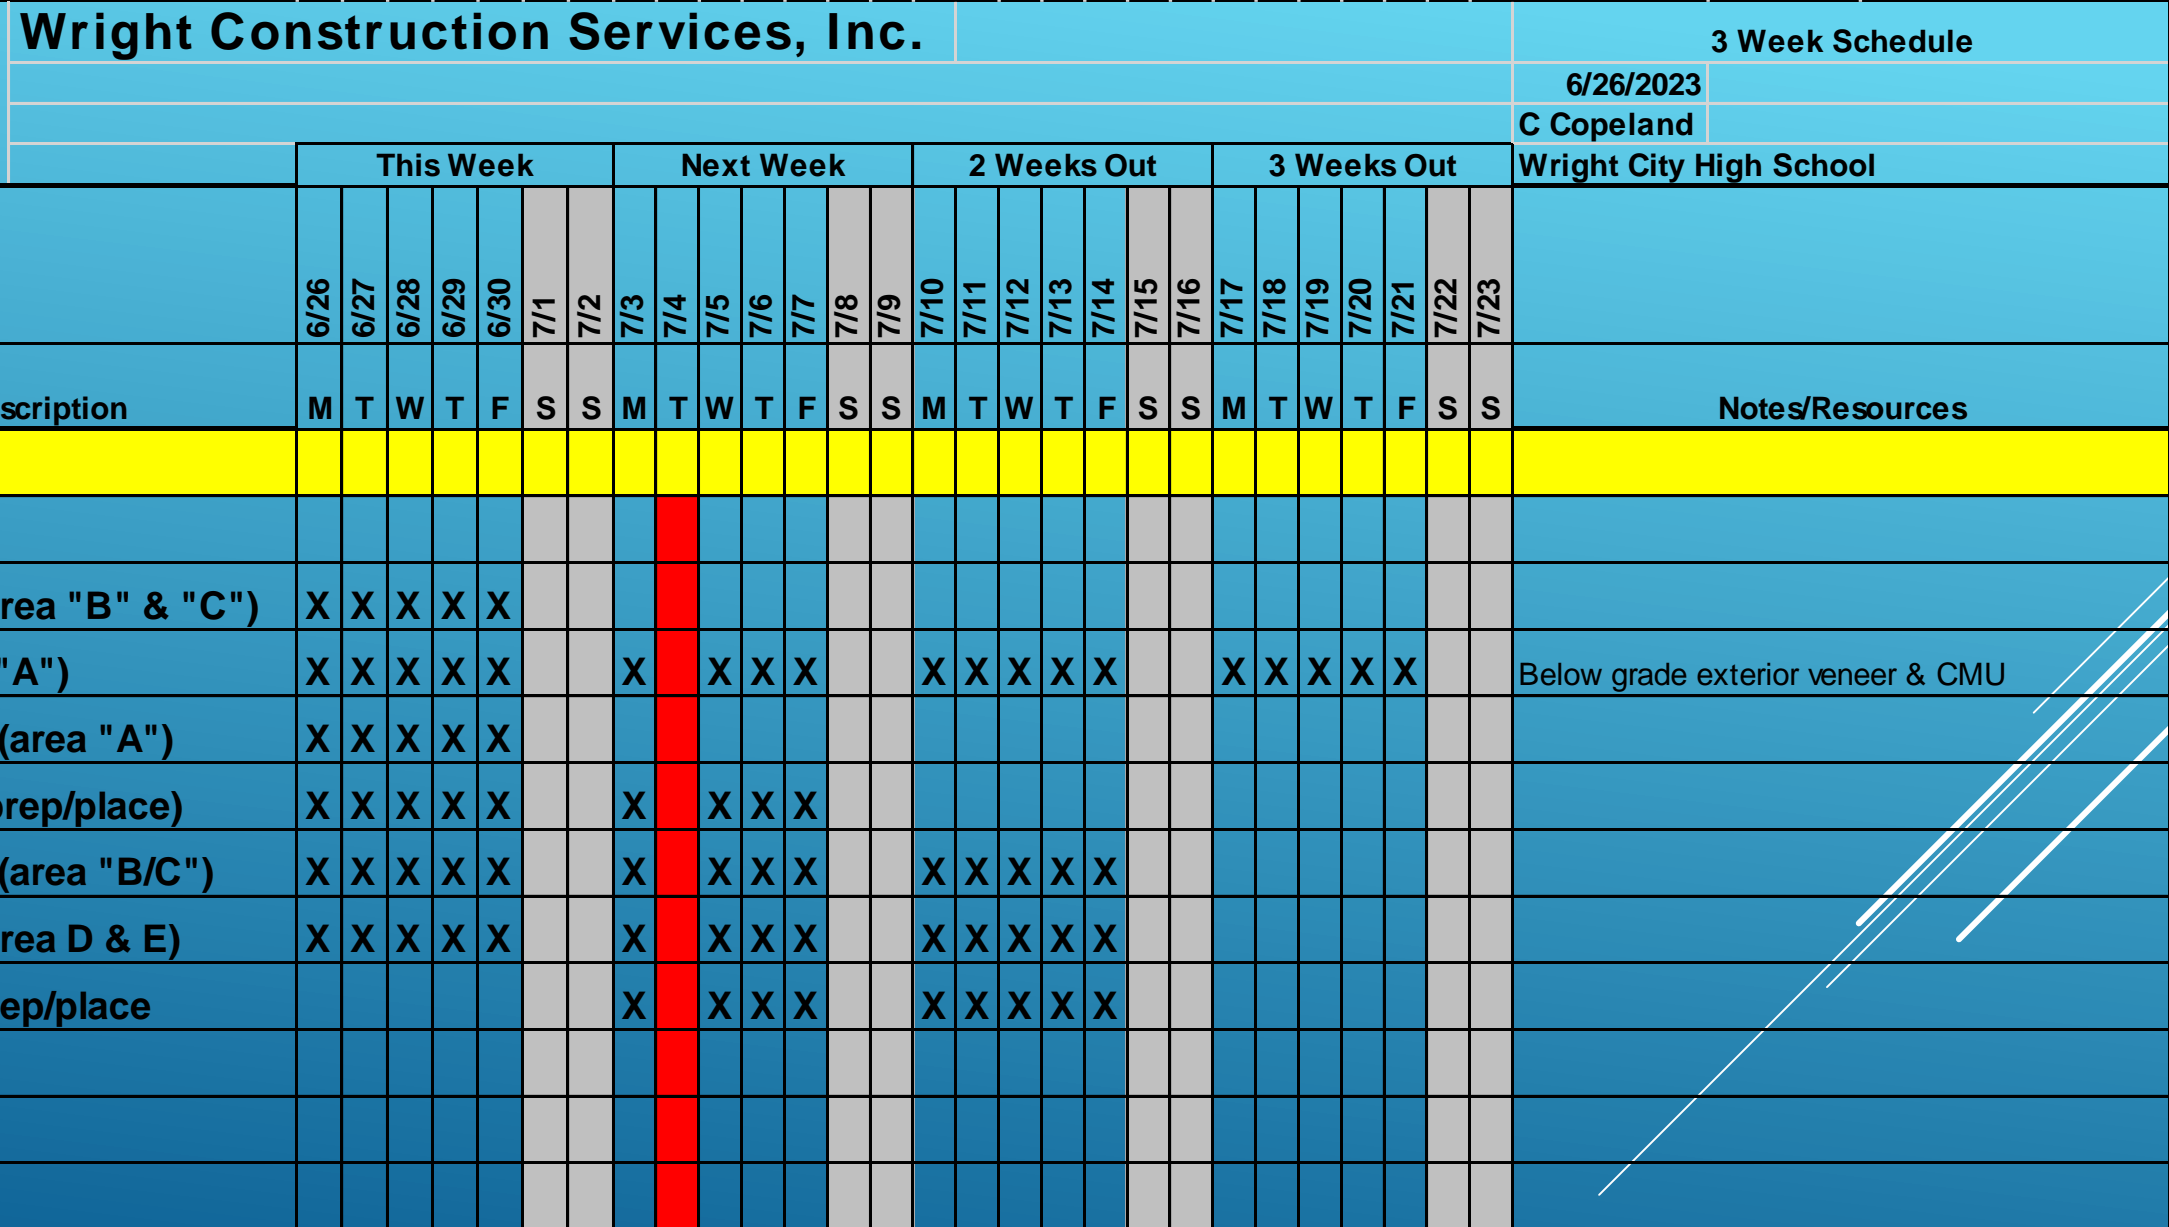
Wright Construction Services, Inc.

3 Week Schedule

6/26/2023

C Copeland

Wright City High School

| | This Week | | | | | | | Next Week | | | | | | | 2 Weeks Out | | | | | | | 3 Weeks Out | | | | | | | |
|---|---|---|---|---|---|---|---|---|---|---|---|---|---|---|---|---|---|---|---|---|---|---|---|---|---|---|---|---|---|
| | 6/26 | 6/27 | 6/28 | 6/29 | 6/30 | 7/1 | 7/2 | 7/3 | 7/4 | 7/5 | 7/6 | 7/7 | 7/8 | 7/9 | 7/10 | 7/11 | 7/12 | 7/13 | 7/14 | 7/15 | 7/16 | 7/17 | 7/18 | 7/19 | 7/20 | 7/21 | 7/22 | 7/23 | |
| scription | M | T | W | T | F | S | S | M | T | W | T | F | S | S | M | T | W | T | F | S | S | M | T | W | T | F | S | S | Notes/Resources |
| | | | | | | | | | | | | | | | | | | | | | | | | | | | | | |
| | | | | | | | | | | | | | | | | | | | | | | | | | | | | | |
| rea "B" & "C") | X | X | X | X | X | | | | | | | | | | | | | | | | | | | | | | | | |
| "A") | X | X | X | X | X | | | X | | X | X | X | | | X | X | X | X | X | | | X | X | X | X | X | | | Below grade exterior veneer & CMU |
| (area "A") | X | X | X | X | X | | | | | | | | | | | | | | | | | | | | | | | | |
| rep/place) | X | X | X | X | X | | | X | | X | X | X | | | | | | | | | | | | | | | | | |
| (area "B/C") | X | X | X | X | X | | | X | | X | X | X | | | X | X | X | X | X | | | | | | | | | | |
| rea D & E) | X | X | X | X | X | | | X | | X | X | X | | | X | X | X | X | X | | | | | | | | | | |
| ep/place | | | | | | | | X | | X | X | X | | | X | X | X | X | X | | | | | | | | | | |